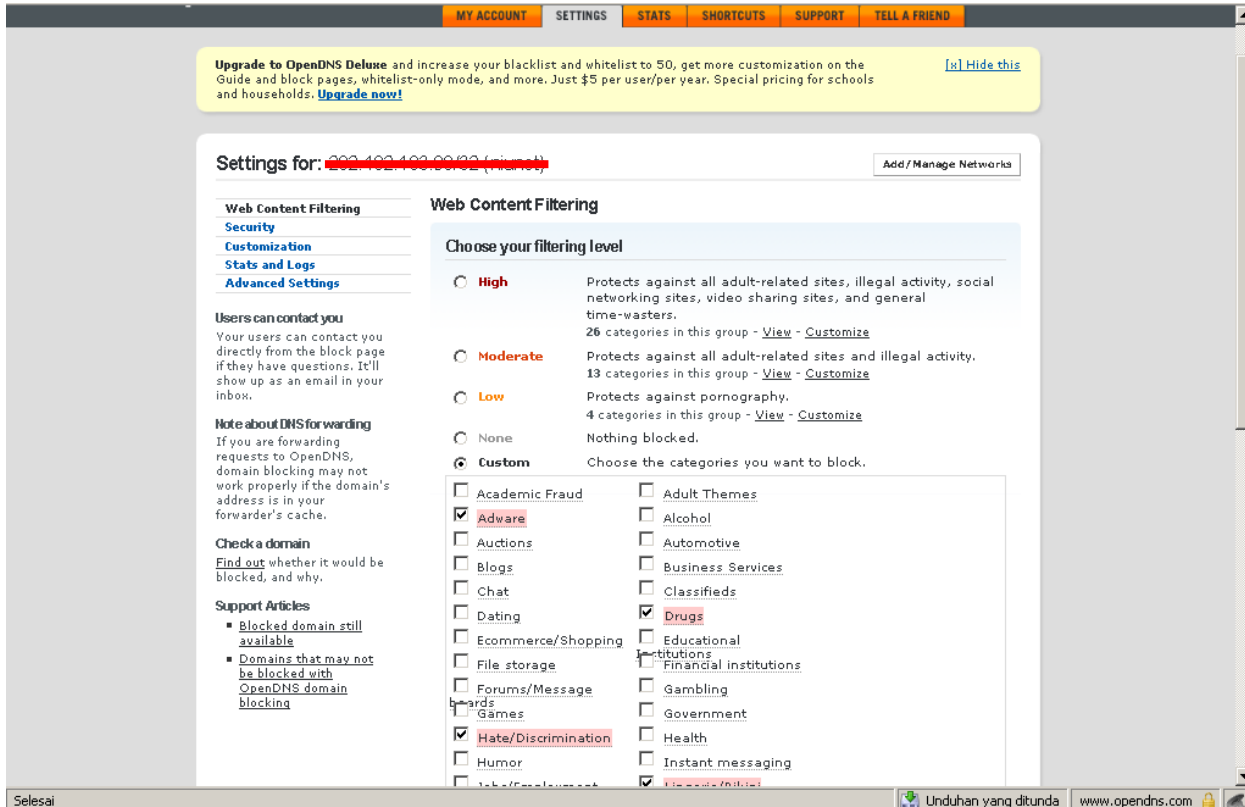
MY ACCOUNT | SETTINGS | STATS | SHORTCUTS | SUPPORT | TELL A FRIEND

**Upgrade to OpenDNS Deluxe** and increase your blacklist and whitelist to 50, get more customization on the Guide and block pages, whitelist-only mode, and more. Just $5 per user/per year. Special pricing for schools and households. **Upgrade now!**

[x] Hide this

Settings for: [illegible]

Add/Manage Networks

Web Content Filtering
Security
Customization
Stats and Logs
Advanced Settings

Users can contact you
Your users can contact you directly from the block page if they have questions. It'll show up as an email in your inbox.

Note about DNS forwarding
If you are forwarding requests to OpenDNS, domain blocking may not work properly if the domain's address is in your forwarder's cache.

Check a domain
Find out whether it would be blocked, and why.

Support Articles
- Blocked domain still available
- Domains that may not be blocked with OpenDNS domain blocking

Web Content Filtering

Choose your filtering level

High — Protects against all adult-related sites, illegal activity, social networking sites, video sharing sites, and general time-wasters.
26 categories in this group - View - Customize

Moderate — Protects against all adult-related sites and illegal activity.
13 categories in this group - View - Customize

Low — Protects against pornography.
4 categories in this group - View - Customize

None — Nothing blocked.

Custom — Choose the categories you want to block.

Academic Fraud | Adult Themes
Adware | Alcohol
Auctions | Automotive
Blogs | Business Services
Chat | Classifieds
Dating | Drugs
Ecommerce/Shopping | Educational Institutions
File storage | Financial institutions
Forums/Message boards | Gambling
Games | Government
Hate/Discrimination | Health
Humor | Instant messaging
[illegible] | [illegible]

Selesai | Unduhan yang ditunda | www.opendns.com